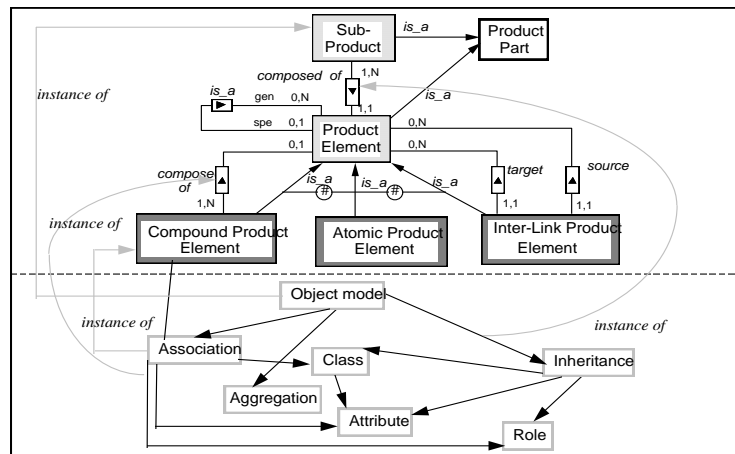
Sub-Product

is_a

Product Part

composed of

1,N

1,1

is_a

instance of

is_a

gen 0,N

spe 0,1

Product Element

0,N

0,N

0,1

compose of

1,N

is_a

#

is_a

#

is_a

target

source

1,1

1,1

instance of

Compound Product Element

Atomic Product Element

Inter-Link Product Element

Object model

instance of

instance of

Association

Class

Inheritance

Aggregation

Attribute

Role